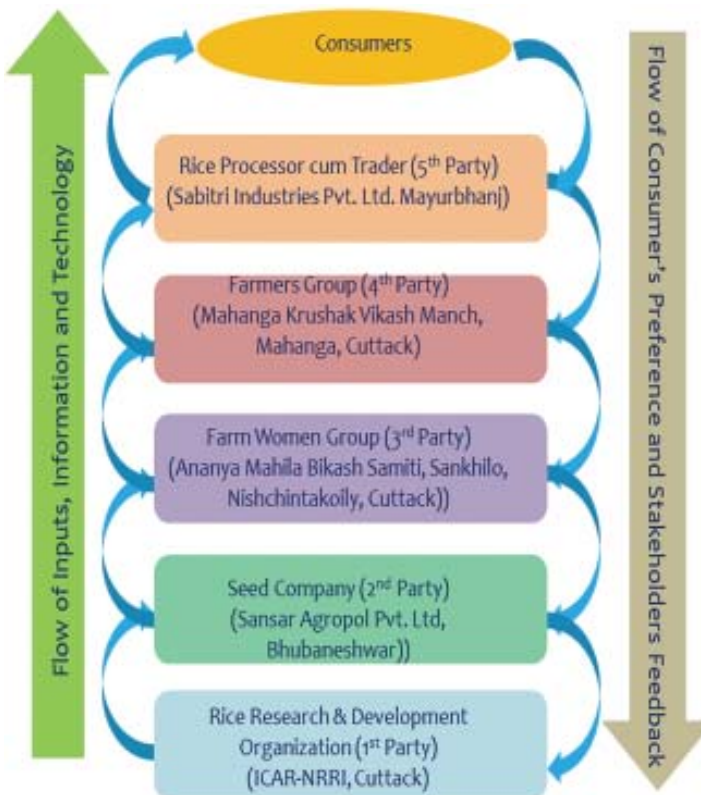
Flow of Inputs, Information and Technology

Consumers

Rice Processor cum Trader ($5^{th}$ Party) (Sabitri Industries Pvt. Ltd. Mayurbhanj)

Farmers Group ($4^{th}$ Party) (Mahanga Krushak Vikash Manch, Mahanga, Cuttack)

Farm Women Group ($3^{rd}$ Party) (Ananya Mahila Bikash Samiti, Sankhilo, Nishchintakoily, Cuttack))

Seed Company ($2^{nd}$ Party) (Sansar Agropol Pvt. Ltd, Bhubaneshwar))

Rice Research & Development Organization ($1^{st}$ Party) (ICAR-NRRI, Cuttack)

Flow of Consumer's Preference and Stakeholders Feedback